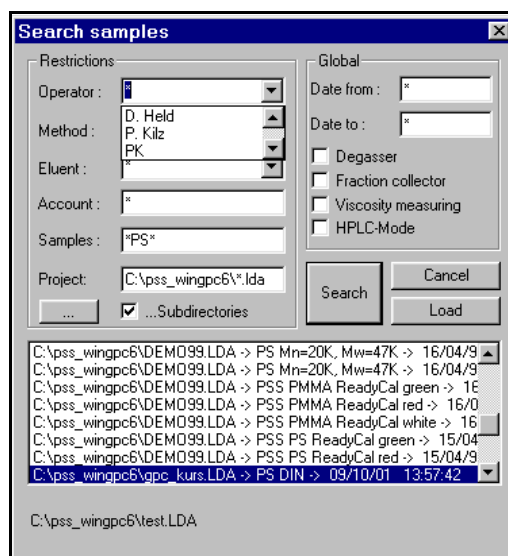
Search samples

Restrictions

Operator : *

D. Held
P. Kilz
PK

Method :

Eluent : *

Account : *

Samples : *PS*

Project: C:\pss_wingpc6\*.lda

...

☑ ...Subdirectories

Global

Date from : *

Date to : *

☐ Degasser

☐ Fraction collector

☐ Viscosity measuring

☐ HPLC-Mode

Search

Cancel

Load

C:\pss_wingpc6\DEMO99.LDA -> PS Mn=20K, Mw=47K -> 16/04/9
C:\pss_wingpc6\DEMO99.LDA -> PS Mn=20K, Mw=47K -> 16/04/9
C:\pss_wingpc6\DEMO99.LDA -> PSS PMMA ReadyCal green -> 16
C:\pss_wingpc6\DEMO99.LDA -> PSS PMMA ReadyCal red -> 16/0
C:\pss_wingpc6\DEMO99.LDA -> PSS PMMA ReadyCal white -> 16
C:\pss_wingpc6\DEMO99.LDA -> PSS PS ReadyCal green -> 15/04
C:\pss_wingpc6\DEMO99.LDA -> PSS PS ReadyCal red -> 15/04/9
C:\pss_wingpc6\gpc_kurs.LDA -> PS DIN -> 09/10/01 13:57:42

C:\pss_wingpc6\test.LDA